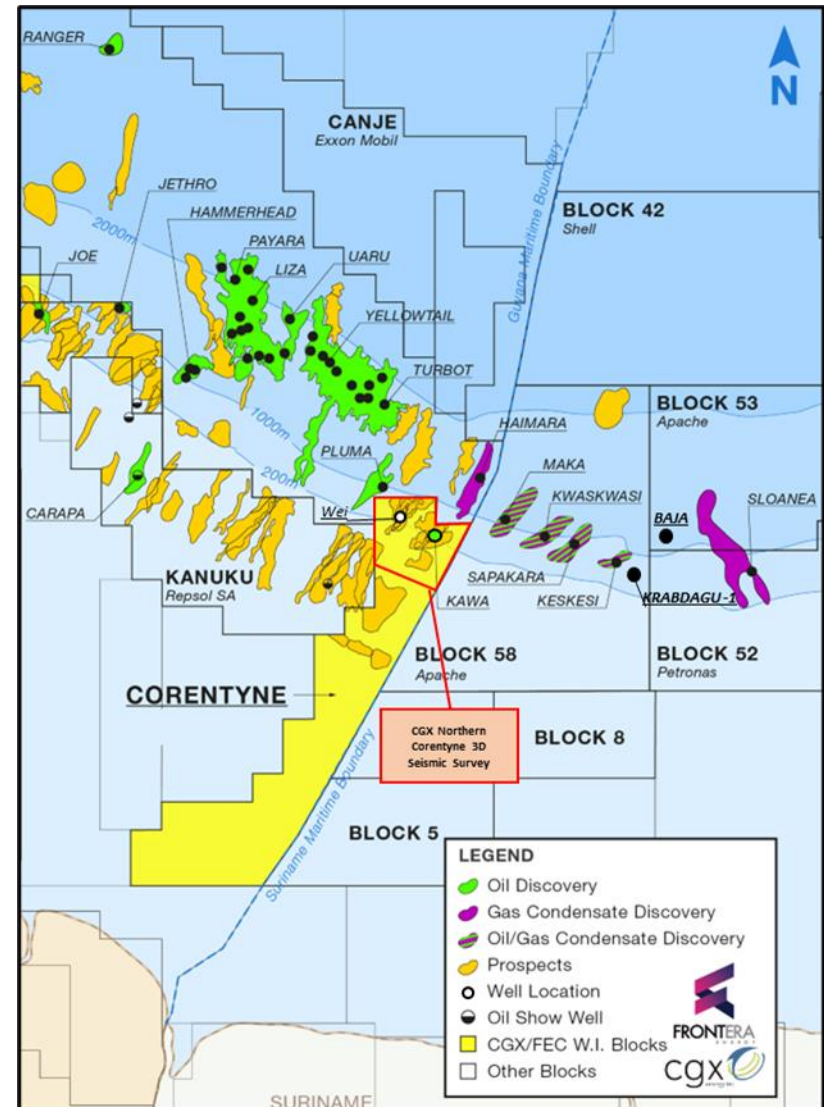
N

RANGER

CANJE
Exxon Mobil

JETHRO

HAMMERHEAD

2000m

BLOCK 42
Shell

Guyana Maritime Boundary

JOE

PAYARA

UARU

LIZA

YELLOWTAIL

TURBOT

1000m

HAIMARA

BLOCK 53
Apache

PLUMA

200m

MAKA

KWASKWASI

SLOANEA

CARAPA

Wei

BAJA

SAPAKARA

KESKESI

KRABDAGU-1

KANUKU
Repsol SA

KAWA

BLOCK 58
Apache

BLOCK 52
Petronas

CORENTYNE

CGX Northern Corentyne 3D Seismic Survey

BLOCK 8

Suriname Maritime Boundary

BLOCK 5

LEGEND
Oil Discovery
Gas Condensate Discovery
Oil/Gas Condensate Discovery
Prospects
Well Location
Oil Show Well
CGX/FEC W.I. Blocks
Other Blocks

FRONTERA ENERGY

cgx

SURINAME